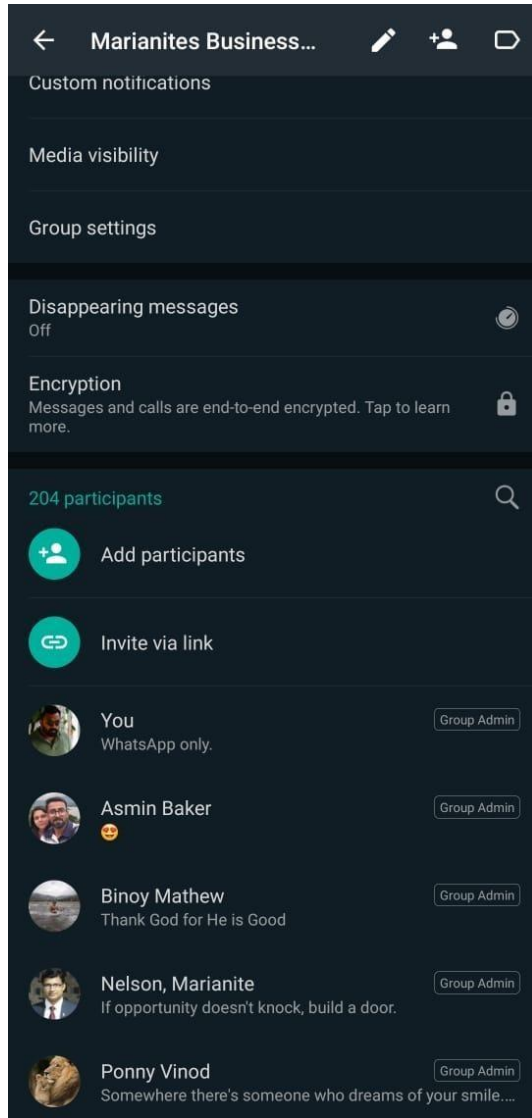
Marianites Business...

Custom notifications

Media visibility

Group settings

Disappearing messages
Off

Encryption
Messages and calls are end-to-end encrypted. Tap to learn more.

204 participants

Add participants

Invite via link

You
WhatsApp only.
Group Admin

Asmin Baker
😍
Group Admin

Binoy Mathew
Thank God for He is Good
Group Admin

Nelson, Marianite
If opportunity doesn't knock, build a door.
Group Admin

Ponny Vinod
Somewhere there's someone who dreams of your smile....
Group Admin